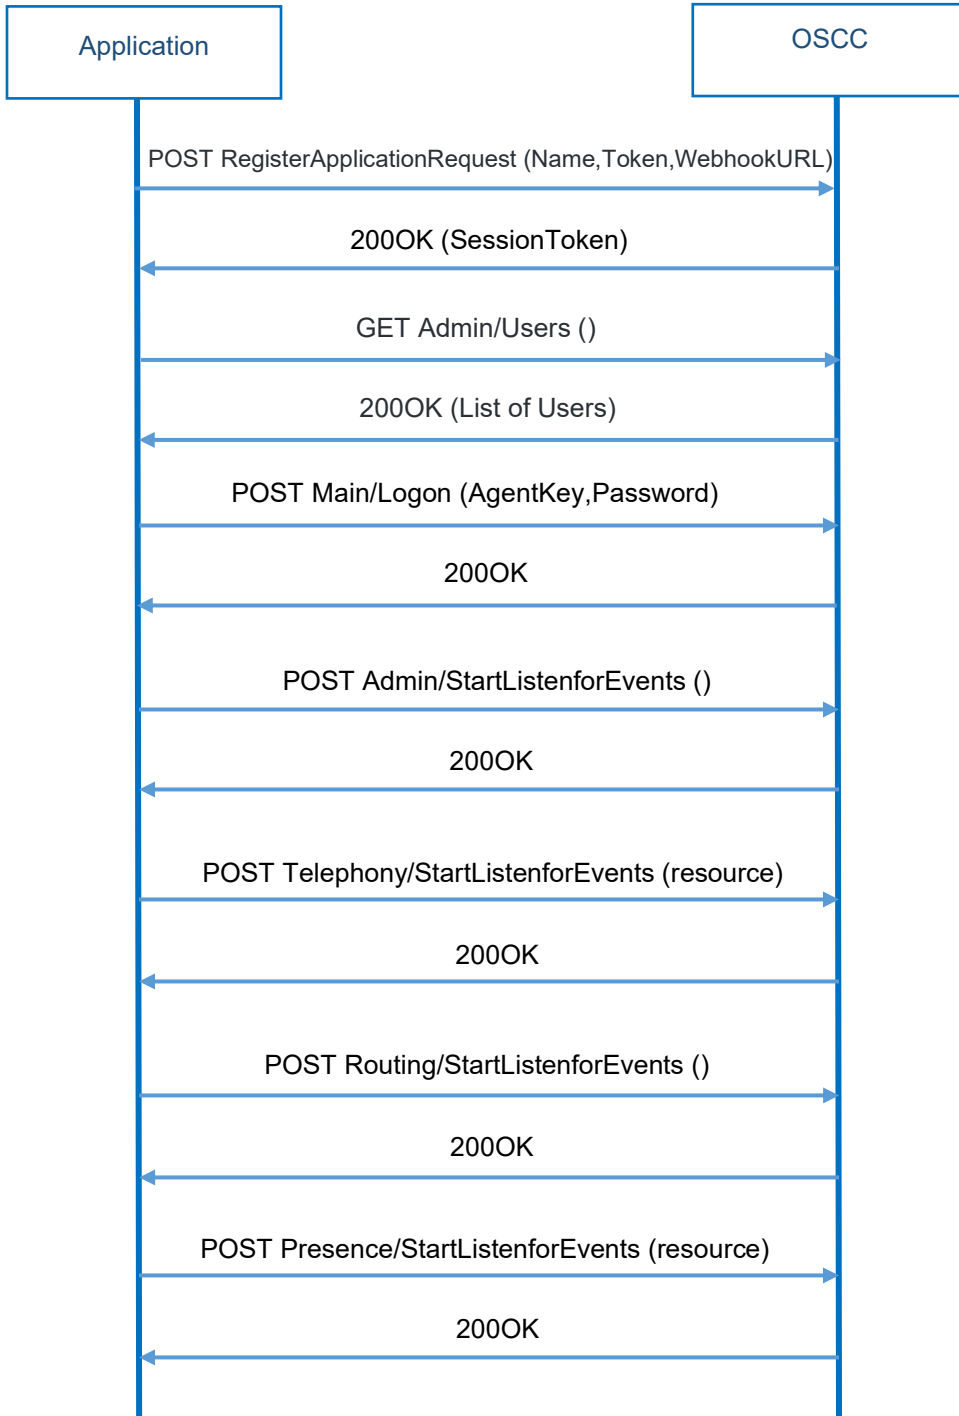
Application

OSCC

POST RegisterApplicationRequest (Name,Token,WebhookURL)

200OK (SessionToken)

GET Admin/Users ()

200OK (List of Users)

POST Main/Logon (AgentKey,Password)

200OK

POST Admin/StartListenforEvents ()

200OK

POST Telephony/StartListenforEvents (resource)

200OK

POST Routing/StartListenforEvents ()

200OK

POST Presence/StartListenforEvents (resource)

200OK